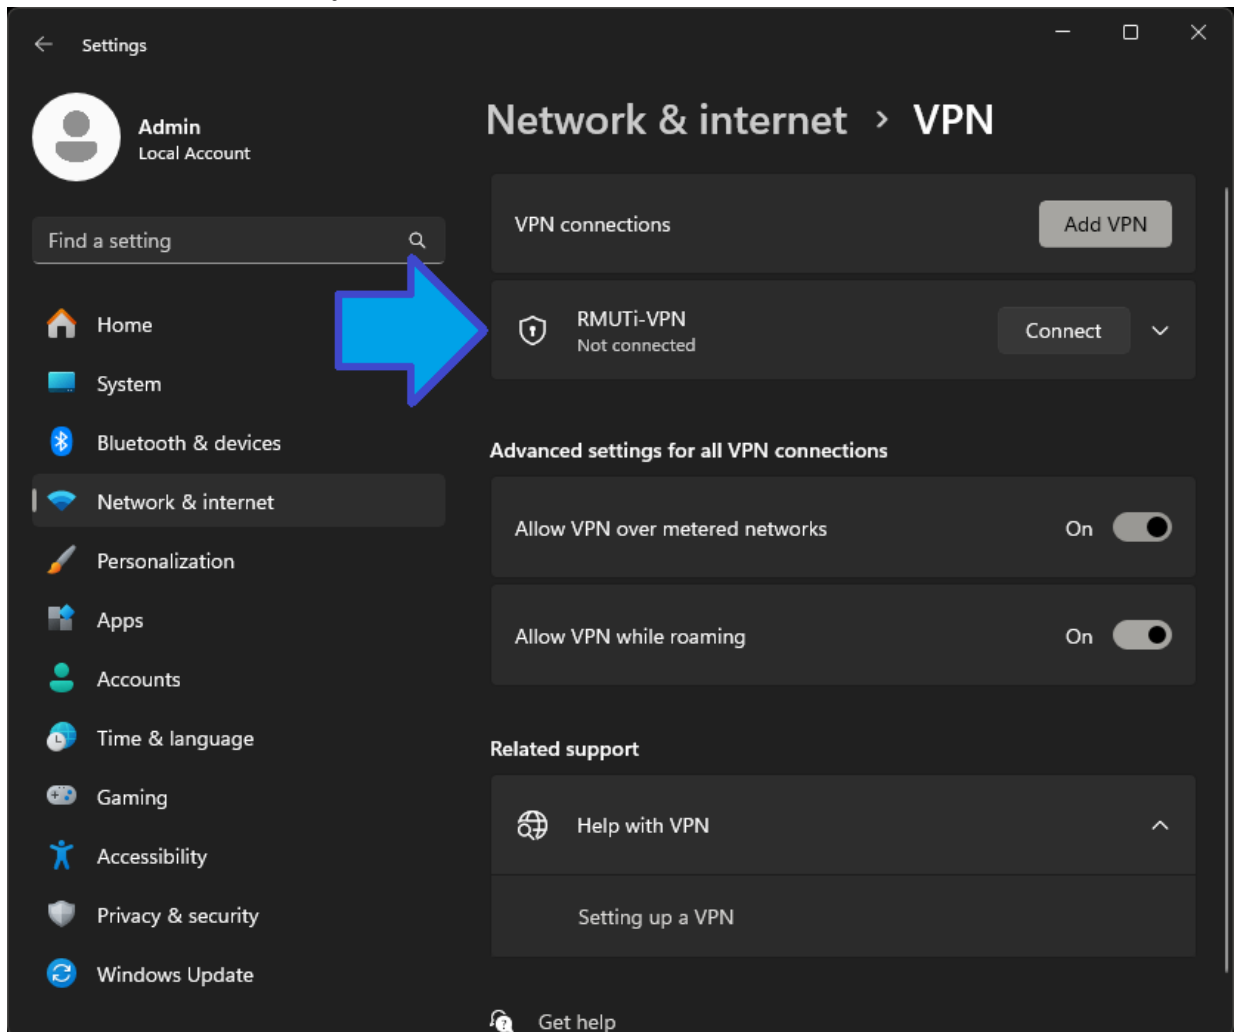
Settings

Admin
Local Account

Find a setting

Home
System
Bluetooth & devices
Network & internet
Personalization
Apps
Accounts
Time & language
Gaming
Accessibility
Privacy & security
Windows Update

Network & internet > VPN

VPN connections
Add VPN

RMUTi-VPN
Not connected
Connect

Advanced settings for all VPN connections

Allow VPN over metered networks
On

Allow VPN while roaming
On

Related support

Help with VPN

Setting up a VPN

Get help